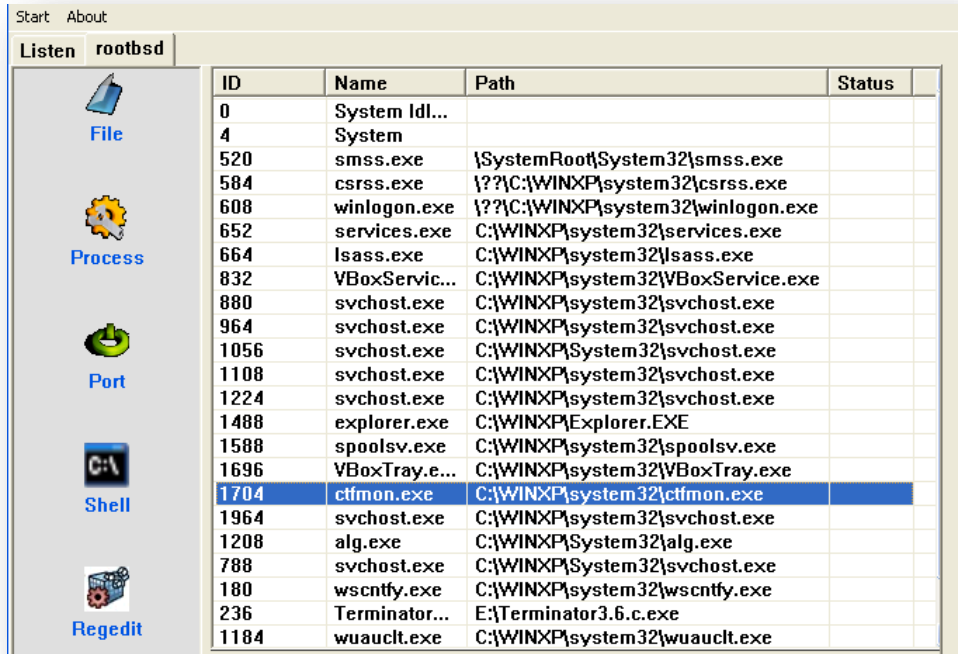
Start About

Listen rootbsd

File

Process

Port

C:\

Shell

Regedit

| ID | Name | Path | Status |
|---|---|---|---|
| 0 | System Idl... | | |
| 4 | System | | |
| 520 | smss.exe | \SystemRoot\System32\smss.exe | |
| 584 | csrss.exe | \??\C:\WINXP\system32\csrss.exe | |
| 608 | winlogon.exe | \??\C:\WINXP\system32\winlogon.exe | |
| 652 | services.exe | C:\WINXP\system32\services.exe | |
| 664 | lsass.exe | C:\WINXP\system32\lsass.exe | |
| 832 | VBoxServic... | C:\WINXP\system32\VBoxService.exe | |
| 880 | svchost.exe | C:\WINXP\system32\svchost.exe | |
| 964 | svchost.exe | C:\WINXP\system32\svchost.exe | |
| 1056 | svchost.exe | C:\WINXP\System32\svchost.exe | |
| 1108 | svchost.exe | C:\WINXP\system32\svchost.exe | |
| 1224 | svchost.exe | C:\WINXP\system32\svchost.exe | |
| 1488 | explorer.exe | C:\WINXP\Explorer.EXE | |
| 1588 | spoolsv.exe | C:\WINXP\system32\spoolsv.exe | |
| 1696 | VBoxTray.e... | C:\WINXP\system32\VBoxTray.exe | |
| 1704 | ctfmon.exe | C:\WINXP\system32\ctfmon.exe | |
| 1964 | svchost.exe | C:\WINXP\system32\svchost.exe | |
| 1208 | alg.exe | C:\WINXP\System32\alg.exe | |
| 788 | svchost.exe | C:\WINXP\System32\svchost.exe | |
| 180 | wscntfy.exe | C:\WINXP\system32\wscntfy.exe | |
| 236 | Terminator... | E:\Terminator3.6.c.exe | |
| 1184 | wuauclt.exe | C:\WINXP\system32\wuauclt.exe | |